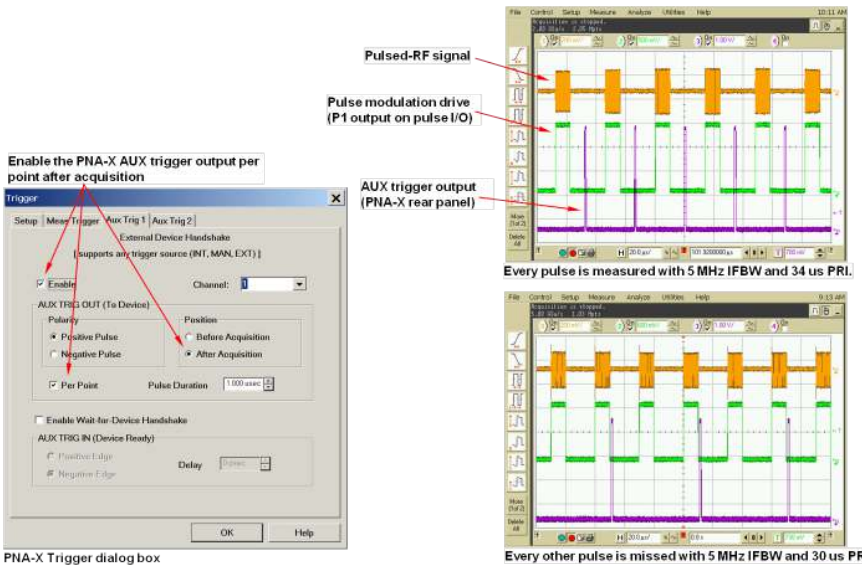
Enable the PNA-X AUX trigger output per point after acquisition

Trigger

Setup | Meas Trigger | Aux Trig 1 | Aux Trig 2

External Device Handshake
[ supports any trigger source (INT, MAN, EXT) ]

Enable

Channel: 1

AUX TRIG OUT (To Device)

Polarity
Positive Pulse
Negative Pulse

Position
Before Acquisition
After Acquisition

Per Point

Pulse Duration 1.000 usec

Enable Wait-for-Device Handshake

AUX TRIG IN (Device Ready)
Positive Edge
Negative Edge

Delay 0 sec

OK

Help

PNA-X Trigger dialog box

File Control Setup Measure Analyze Utilities Help 10:11 AM
Acquisition is stopped.
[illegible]

Pulsed-RF signal

Pulse modulation drive (P1 output on pulse I/O)

AUX trigger output (PNA-X rear panel)

More (1of2)

Delete All

20.0 µs/

Every pulse is measured with 5 MHz IFBW and 34 us PRI.

File Control Setup Measure Analyze Utilities Help 9:13 AM
Acquisition is stopped.
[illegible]

More (1of2)

Delete All

20.0 µs/

Every other pulse is missed with 5 MHz IFBW and 30 us PR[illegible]